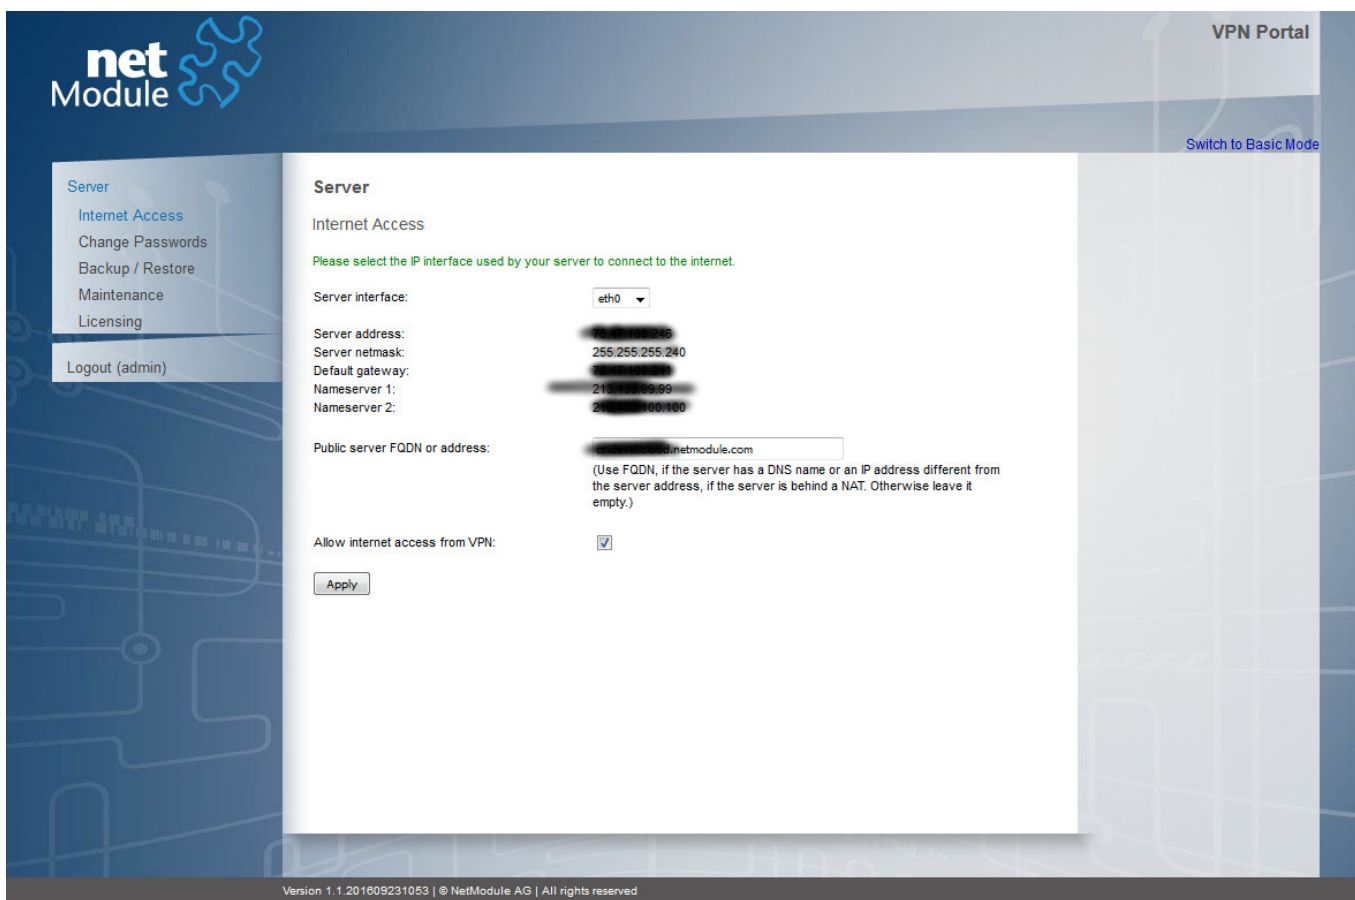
net Module

VPN Portal

Switch to Basic Mode

Server
Internet Access
Change Passwords
Backup / Restore
Maintenance
Licensing

Logout (admin)

Server

Internet Access

Please select the IP interface used by your server to connect to the internet.

Server interface: eth0

Server address: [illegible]
Server netmask: 255.255.255.240
Default gateway: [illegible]
Nameserver 1: 21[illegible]99.99
Nameserver 2: 2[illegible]100.100

Public server FQDN or address: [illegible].netmodule.com
(Use FQDN, if the server has a DNS name or an IP address different from the server address, if the server is behind a NAT. Otherwise leave it empty.)

Allow internet access from VPN:

Apply

Version 1.1.201609231053 | © NetModule AG | All rights reserved